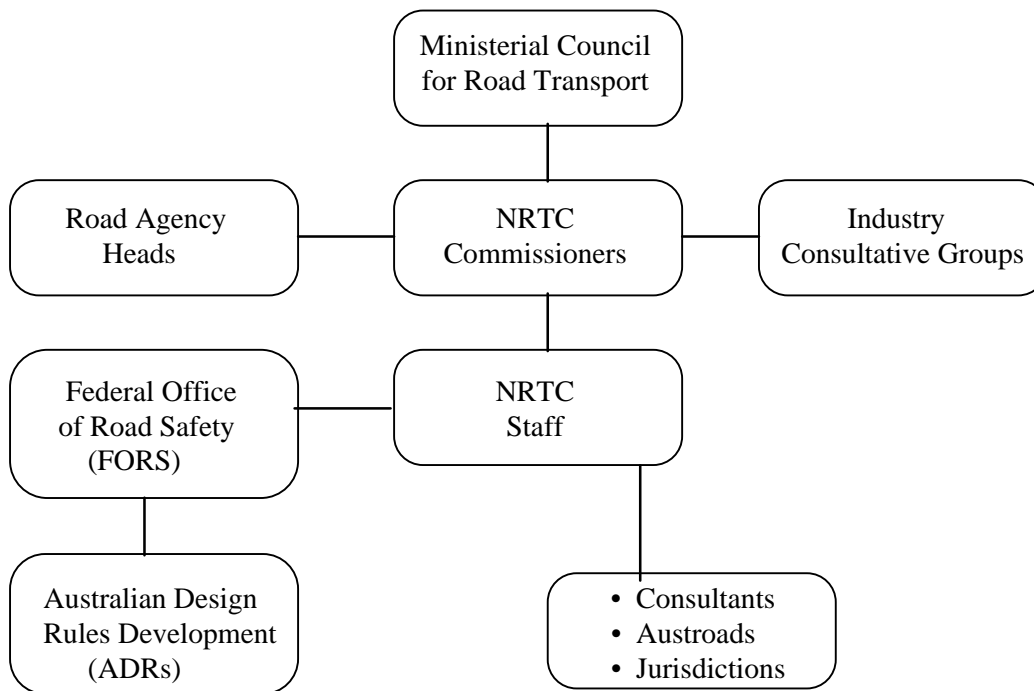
Ministerial Council for Road Transport

Road Agency Heads

NRTC Commissioners

Industry Consultative Groups

Federal Office of Road Safety (FORS)

NRTC Staff

Australian Design Rules Development (ADRs)

• Consultants
• Austroads
• Jurisdictions